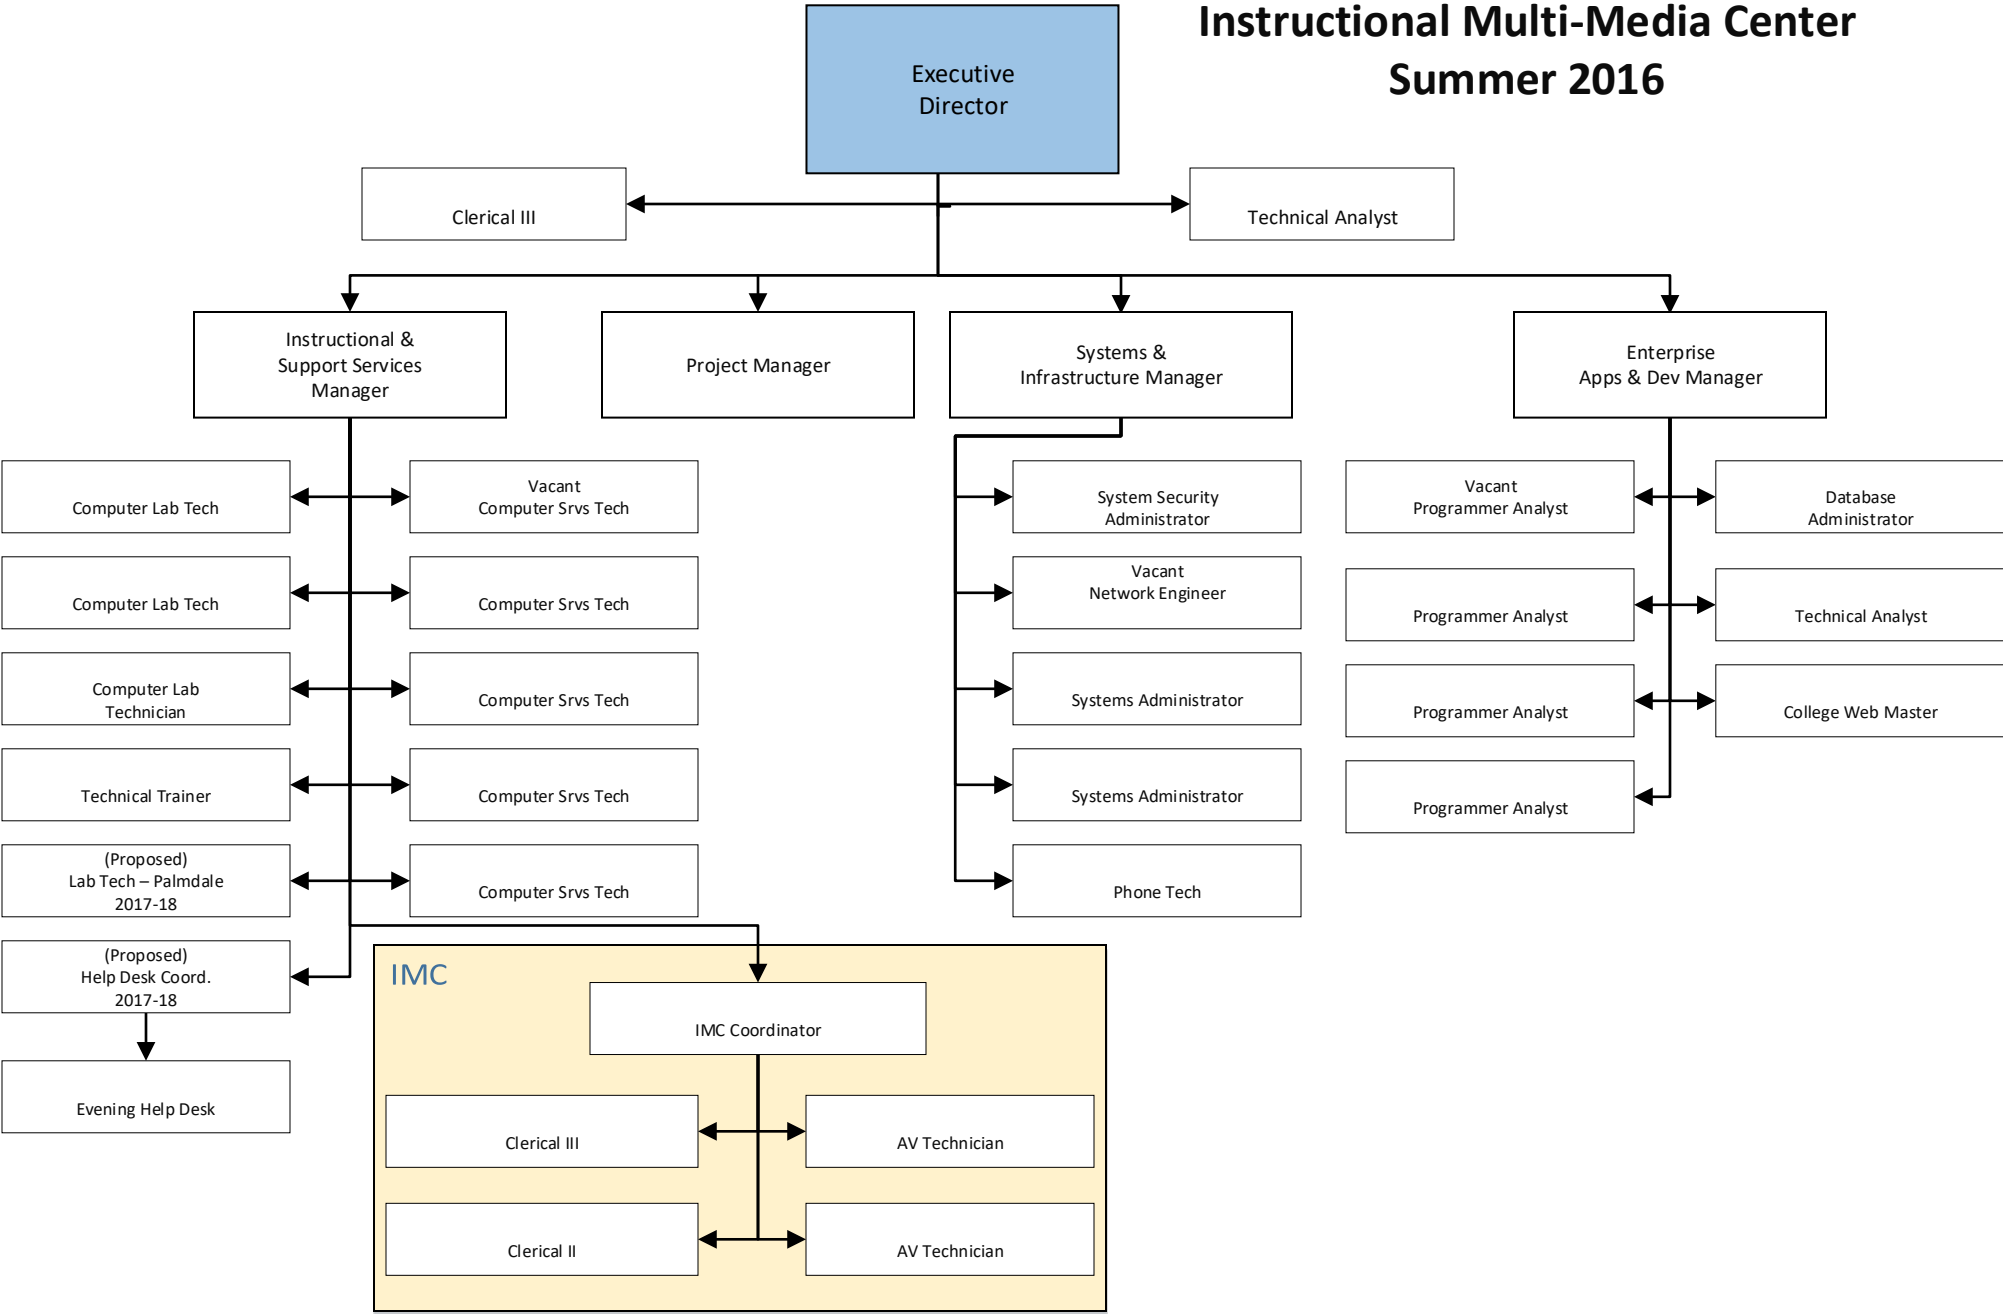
Instructional Multi-Media Center
Summer 2016

Executive Director

Clerical III

Technical Analyst

Instructional & Support Services Manager

Project Manager

Systems & Infrastructure Manager

Enterprise Apps & Dev Manager

Computer Lab Tech

Vacant Computer Srvs Tech

Computer Lab Tech

Computer Srvs Tech

Computer Lab Technician

Computer Srvs Tech

Technical Trainer

Computer Srvs Tech

(Proposed) Lab Tech – Palmdale 2017-18

Computer Srvs Tech

(Proposed) Help Desk Coord. 2017-18

Evening Help Desk

System Security Administrator

Vacant Network Engineer

Systems Administrator

Systems Administrator

Phone Tech

Vacant Programmer Analyst

Database Administrator

Programmer Analyst

Technical Analyst

Programmer Analyst

College Web Master

Programmer Analyst

IMC

IMC Coordinator

Clerical III

AV Technician

Clerical II

AV Technician